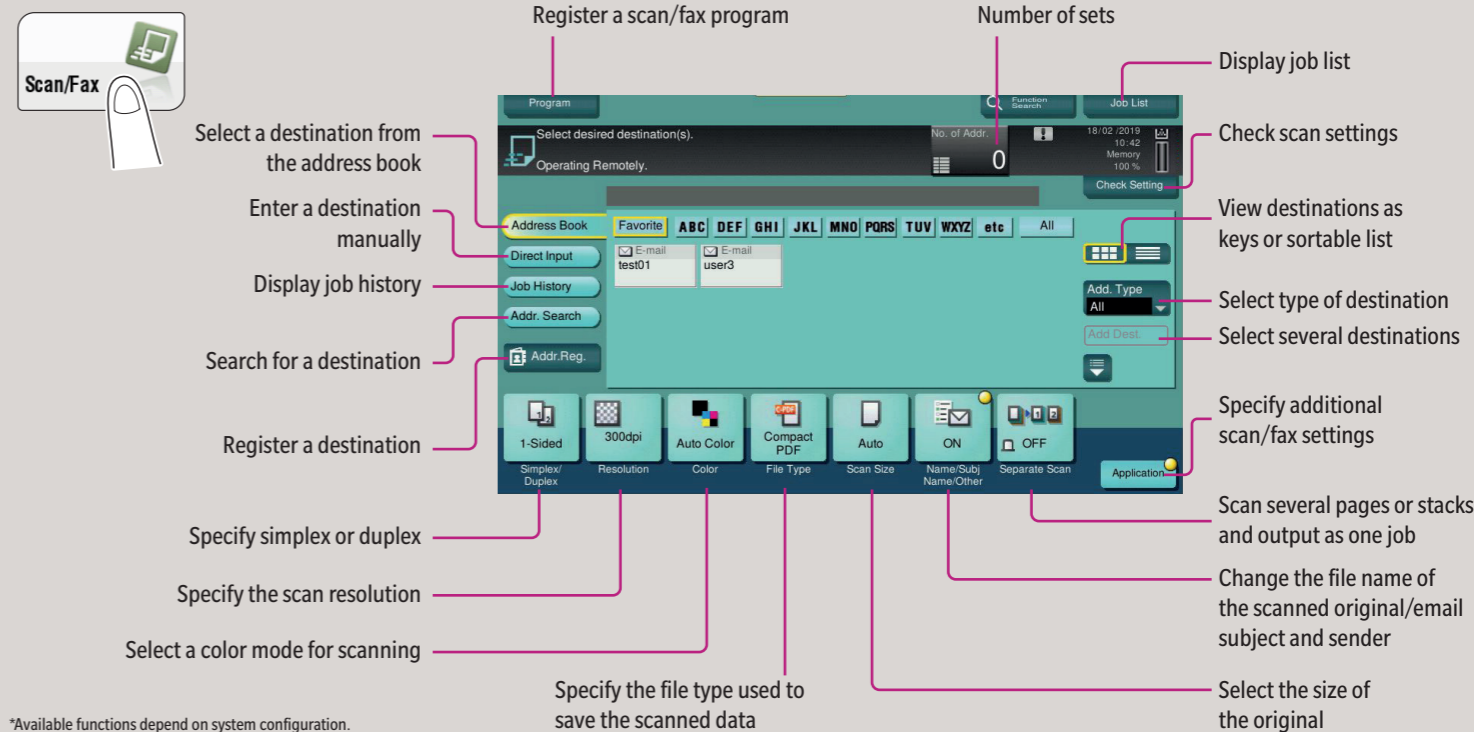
Scan/Fax

Register a scan/fax program

Number of sets

Display job list

Check scan settings

Select a destination from the address book

Enter a destination manually

Display job history

Search for a destination

Register a destination

View destinations as keys or sortable list

Select type of destination

Select several destinations

Specify additional scan/fax settings

Program

Function Search

Job List

Select desired destination(s).

Operating Remotely.

No. of Addr.

0

18/02/2019
10:42
Memory
100 %

Check Setting

Address Book

Direct Input

Job History

Addr. Search

Addr.Reg.

Favorite | ABC | DEF | GHI | JKL | MNO | PQRS | TUV | WXYZ | etc | All

E-mail
test01

E-mail
user3

Add. Type
All

Add Dest.

1-Sided
Simplex/Duplex

300dpi
Resolution

Auto Color
Color

Compact PDF
File Type

Auto
Scan Size

ON
Name/Subj
Name/Other

OFF
Separate Scan

Application

Scan several pages or stacks and output as one job

Specify simplex or duplex

Specify the scan resolution

Select a color mode for scanning

Change the file name of the scanned original/email subject and sender

Specify the file type used to save the scanned data

Select the size of the original

*Available functions depend on system configuration.